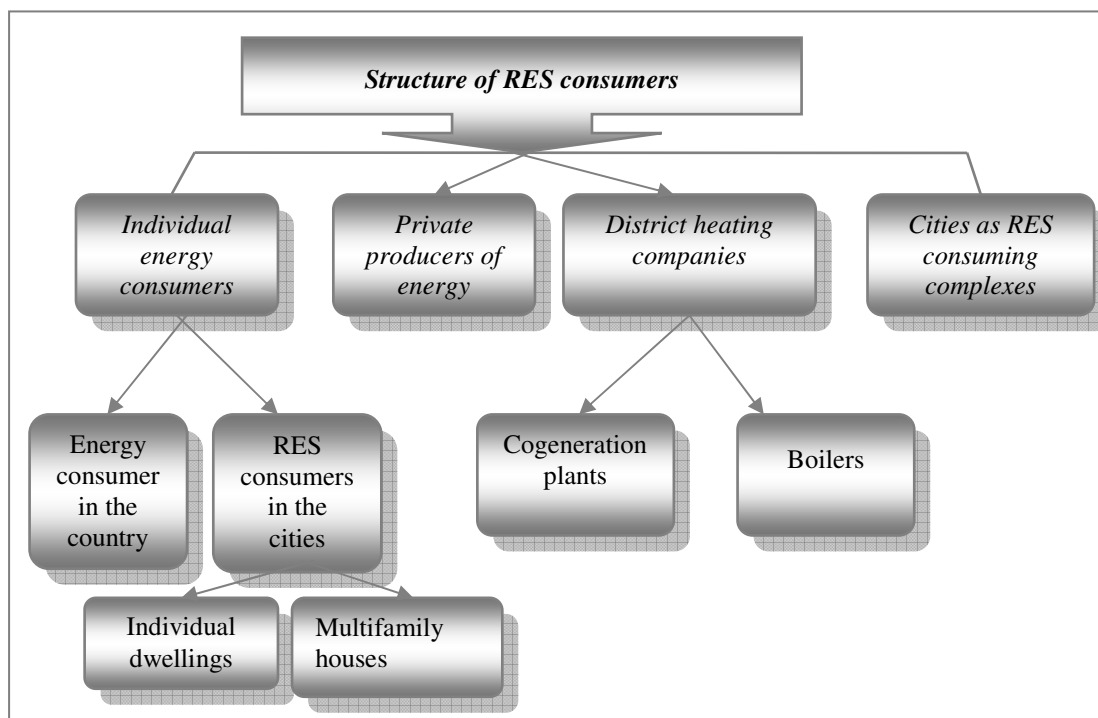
Structure of RES consumers

Individual energy consumers

Private producers of energy

District heating companies

Cities as RES consuming complexes

Energy consumer in the country

RES consumers in the cities

Cogeneration plants

Boilers

Individual dwellings

Multifamily houses